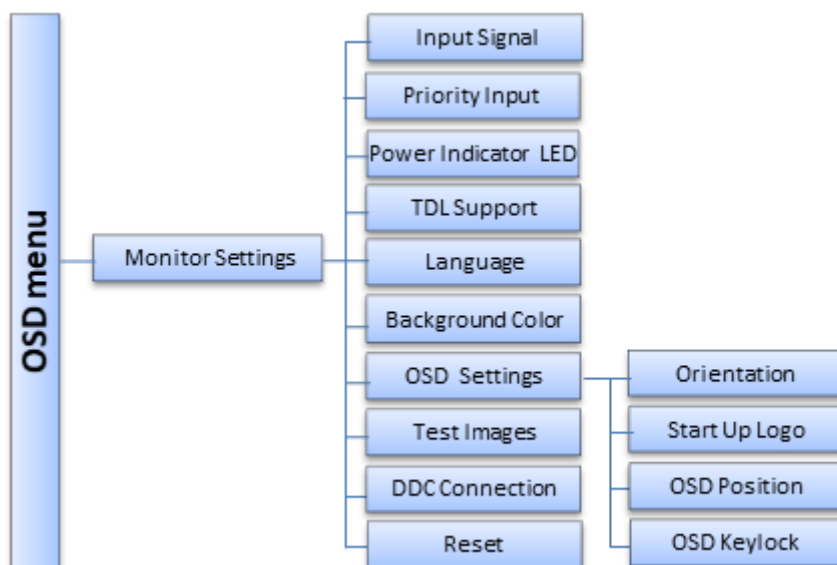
OSD menu

Monitor Settings

Input Signal

Priority Input

Power Indicator LED

TDL Support

Language

Background Color

OSD Settings

Test Images

DDC Connection

Reset

Orientation

Start Up Logo

OSD Position

OSD Keylock